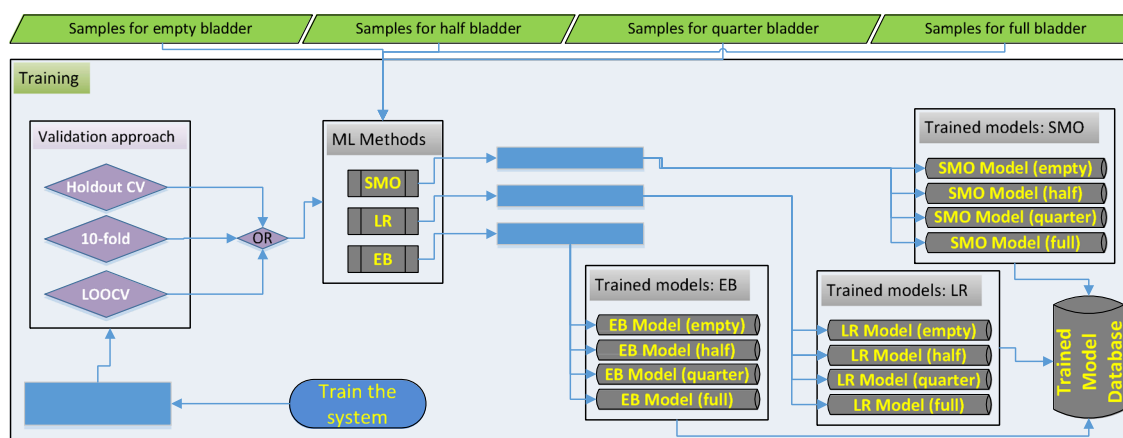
Samples for empty bladder
Samples for half bladder
Samples for quarter bladder
Samples for full bladder

Training

Validation approach
Holdout CV
10-fold
LOOCV
OR

ML Methods
SMO
LR
EB

Trained models: SMO
SMO Model (empty)
SMO Model (half)
SMO Model (quarter)
SMO Model (full)

Trained models: EB
EB Model (empty)
EB Model (half)
EB Model (quarter)
EB Model (full)

Trained models: LR
LR Model (empty)
LR Model (half)
LR Model (quarter)
LR Model (full)

Trained Model Database

Train the system